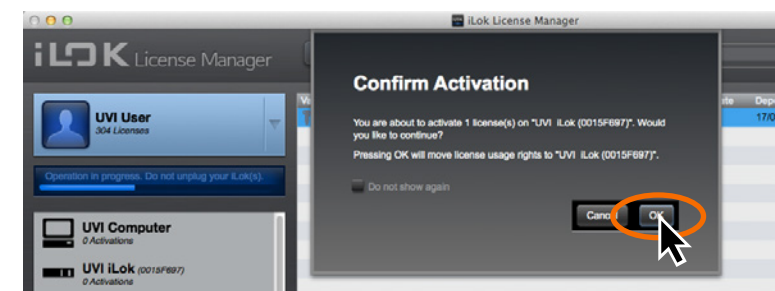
iLok License Manager

iLOK License Manager

UVI User
304 Licenses

Operation in progress. Do not unplug your iLok(s).

UVI Computer
0 Activations

UVI iLok (0015F697)
0 Activations

Confirm Activation

You are about to activate 1 license(s) on "UVI iLok (0015F697)". Would you like to continue?

Pressing OK will move license usage rights to "UVI iLok (0015F697)".

Do not show again

Cancel
OK

Va
ate
Dep
17/0